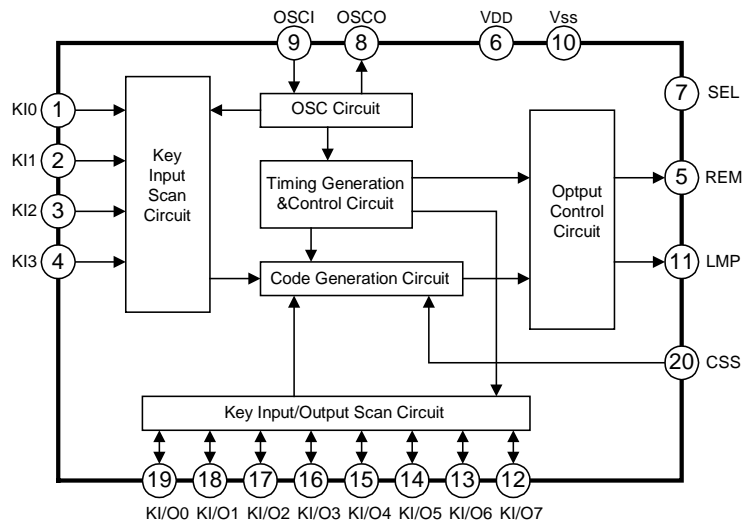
OSCI 9
OSCO 8
VDD 6
Vss 10

KI0 1
KI1 2
KI2 3
KI3 4

Key Input Scan Circuit

OSC Circuit

Timing Generation &Control Circuit

Code Generation Circuit

Optput Control Circuit

7 SEL
5 REM
11 LMP
20 CSS

Key Input/Output Scan Circuit

19 18 17 16 15 14 13 12
KI/O0 KI/O1 KI/O2 KI/O3 KI/O4 KI/O5 KI/O6 KI/O7